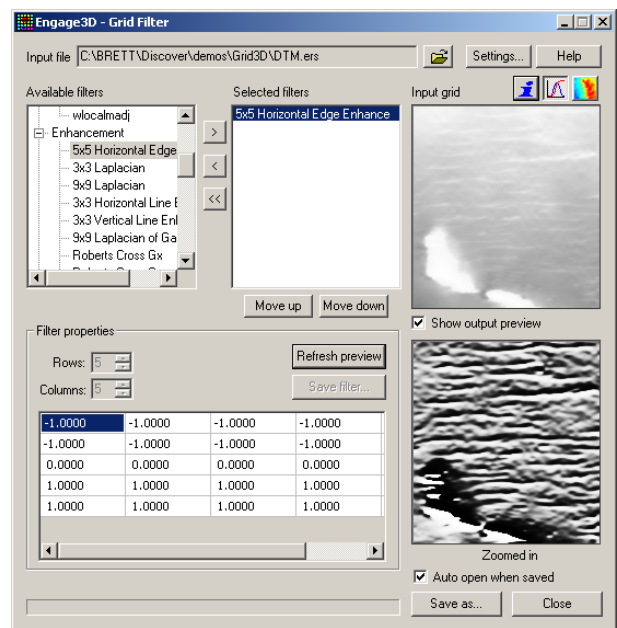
Engage3D - Grid Filter

Input file C:\BRETT\Discover\demos\Grid3D\DTM.ers

Settings...

Help

Available filters

wlocalmadj
Enhancement
5x5 Horizontal Edge
3x3 Laplacian
9x9 Laplacian
3x3 Horizontal Line E
3x3 Vertical Line Enl
9x9 Laplacian of Ga
Roberts Cross Gx

>
<
<<

Selected filters

5x5 Horizontal Edge Enhance

Move up

Move down

Input grid

Show output preview

Filter properties

Rows: 5

Columns: 5

Refresh preview

Save filter...

| -1.0000 | -1.0000 | -1.0000 | -1.0000 |
|---|---|---|---|
| -1.0000 | -1.0000 | -1.0000 | -1.0000 |
| 0.0000 | 0.0000 | 0.0000 | 0.0000 |
| 1.0000 | 1.0000 | 1.0000 | 1.0000 |
| 1.0000 | 1.0000 | 1.0000 | 1.0000 |

Zoomed in

Auto open when saved

Save as...

Close